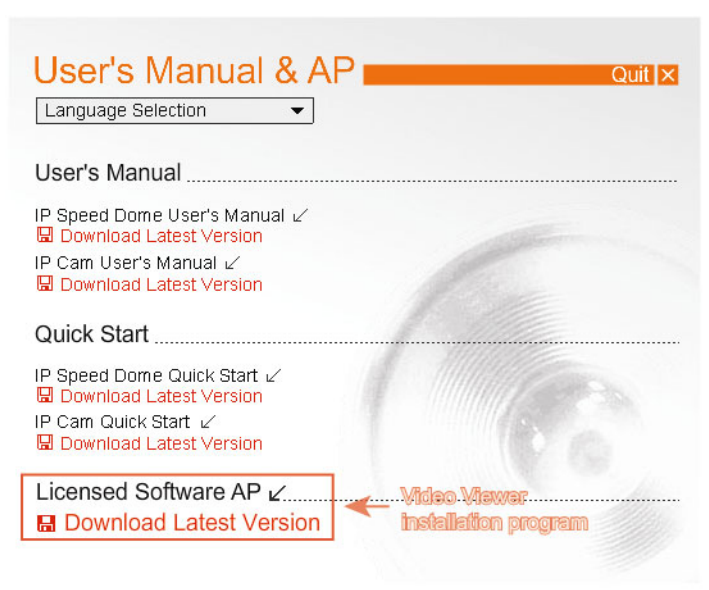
User's Manual & AP

Quit ✕

Language Selection ▼

User's Manual

IP Speed Dome User's Manual ↙
Download Latest Version

IP Cam User's Manual ↙
Download Latest Version

Quick Start

IP Speed Dome Quick Start ↙
Download Latest Version

IP Cam Quick Start ↙
Download Latest Version

Licensed Software AP ↙
Download Latest Version

Video Viewer installation program